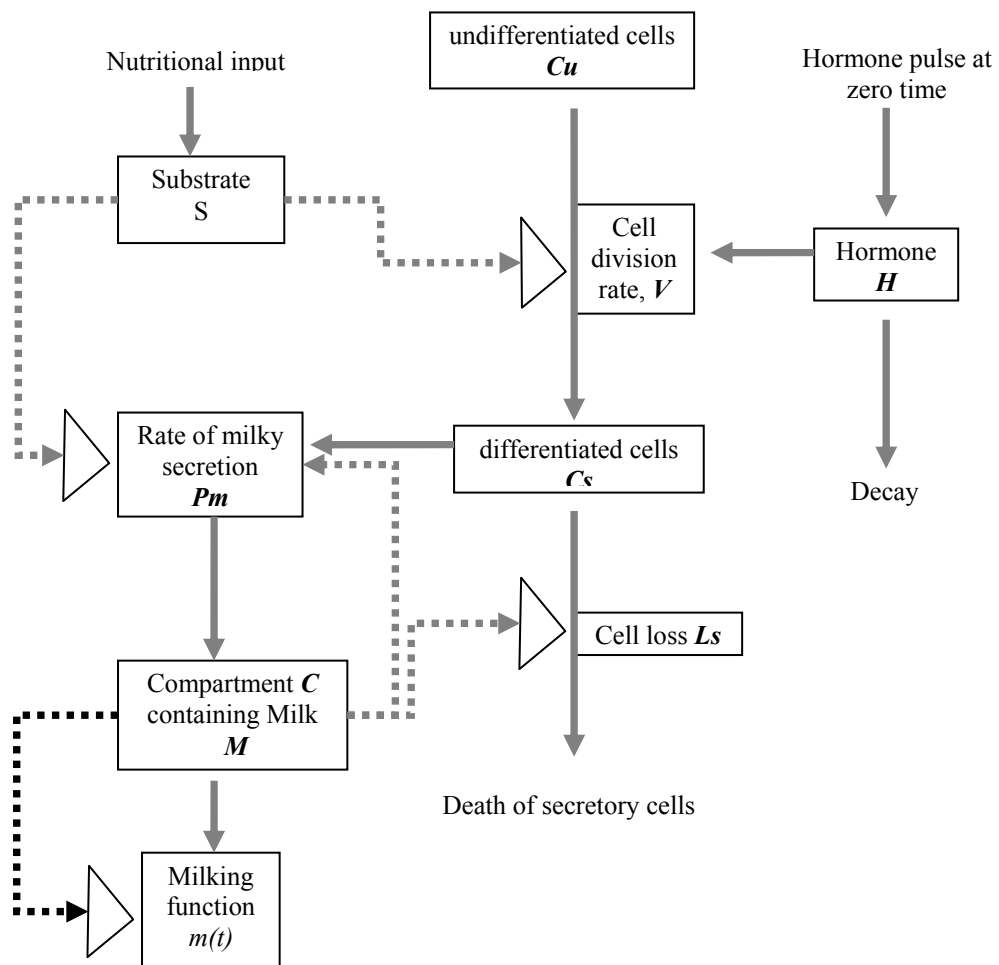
Nutritional input

undifferentiated cells
*Cu*

Hormone pulse at zero time

Substrate
S

Cell division rate, *V*

Hormone
*H*

Rate of milky secretion
*Pm*

differentiated cells
*Cs*

Decay

Cell loss *Ls*

Compartment *C* containing Milk
*M*

Death of secretory cells

Milking function
*m(t)*